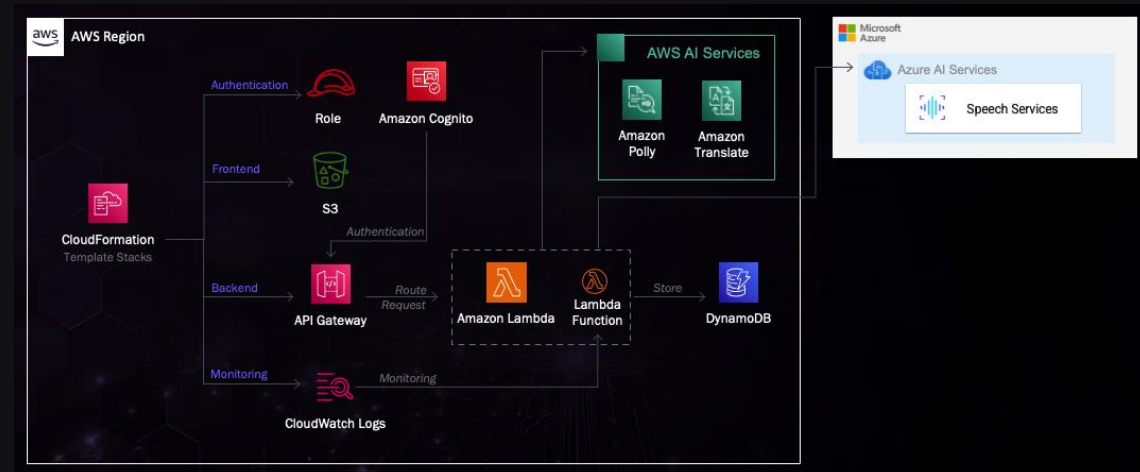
aws AWS Region

Authentication

Role

Amazon Cognito

AWS AI Services

Amazon Polly

Amazon Translate

Microsoft Azure

Azure AI Services

Speech Services

Frontend

S3

CloudFormation
Template Stacks

Authentication

Backend

API Gateway

Route Request

Amazon Lambda

Lambda Function

Store

DynamoDB

Monitoring

Monitoring

CloudWatch Logs